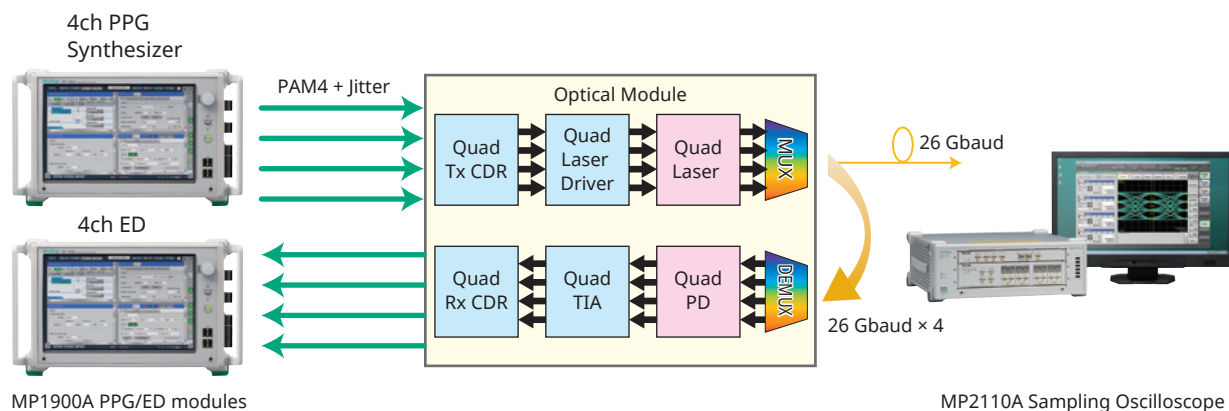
4ch PPG
Synthesizer

PAM4 + Jitter

Optical Module

Quad
Tx CDR

Quad
Laser
Driver

Quad
Laser

MUX

26 Gbaud

4ch ED

Quad
Rx CDR

Quad
TIA

Quad
PD

DEMUX

26 Gbaud × 4

MP1900A PPG/ED modules

MP2110A Sampling Oscilloscope